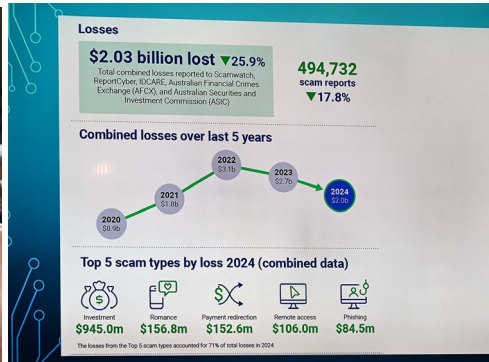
Losses

$2.03 billion lost ▼25.9%

Total combined losses reported to Scamwatch, ReportCyber, IDCARE, Australian Financial Crimes Exchange (AFCX), and Australian Securities and Investment Commission (ASIC)

494,732
scam reports
▼17.8%

Combined losses over last 5 years

2020
$0.9b

2021
$1.8b

2022
$3.1b

2023
$2.7b

2024
$2.0b

Top 5 scam types by loss 2024 (combined data)

Investment
$945.0m

Romance
$156.8m

Payment redirection
$152.6m

Remote access
$106.0m

Phishing
$84.5m

The losses from the Top 5 scam types accounted for 71% of total losses in 2024.